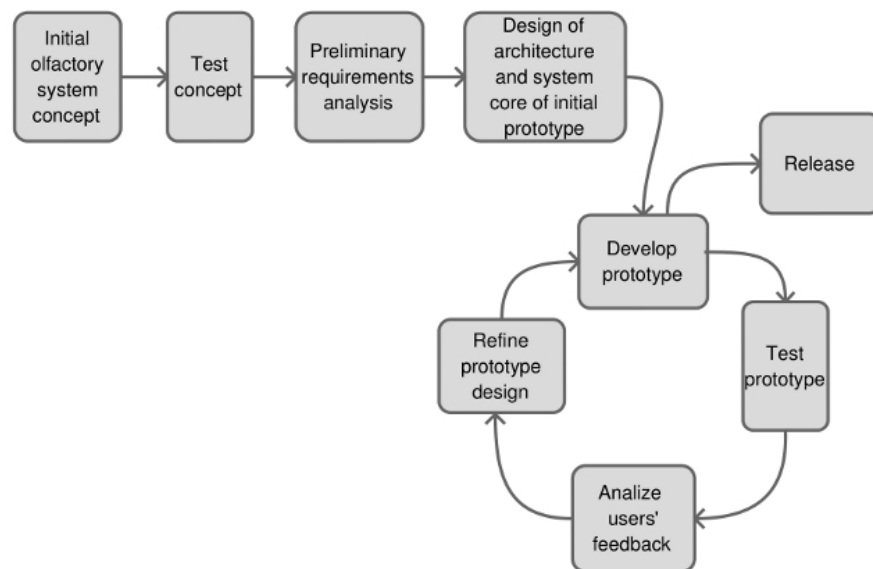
Initial olfactory system concept

Test concept

Preliminary requirements analysis

Design of architecture and system core of initial prototype

Release

Develop prototype

Test prototype

Analize users' feedback

Refine prototype design